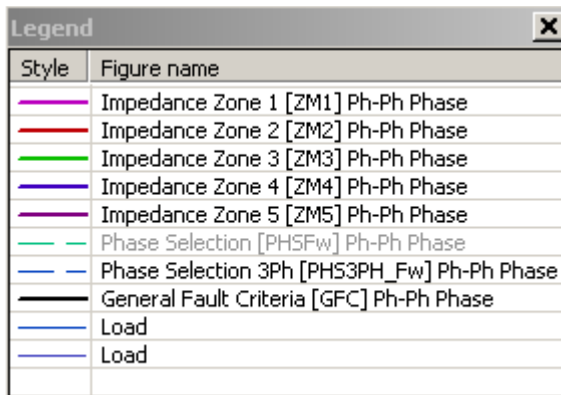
Legend
X

| Style | Figure name |
|---|---|
| | Impedance Zone 1 [ZM1] Ph-Ph Phase |
| | Impedance Zone 2 [ZM2] Ph-Ph Phase |
| | Impedance Zone 3 [ZM3] Ph-Ph Phase |
| | Impedance Zone 4 [ZM4] Ph-Ph Phase |
| | Impedance Zone 5 [ZM5] Ph-Ph Phase |
| | Phase Selection [PHSFw] Ph-Ph Phase |
| | Phase Selection 3Ph [PHS3PH_Fw] Ph-Ph Phase |
| | General Fault Criteria [GFC] Ph-Ph Phase |
| | Load |
| | Load |